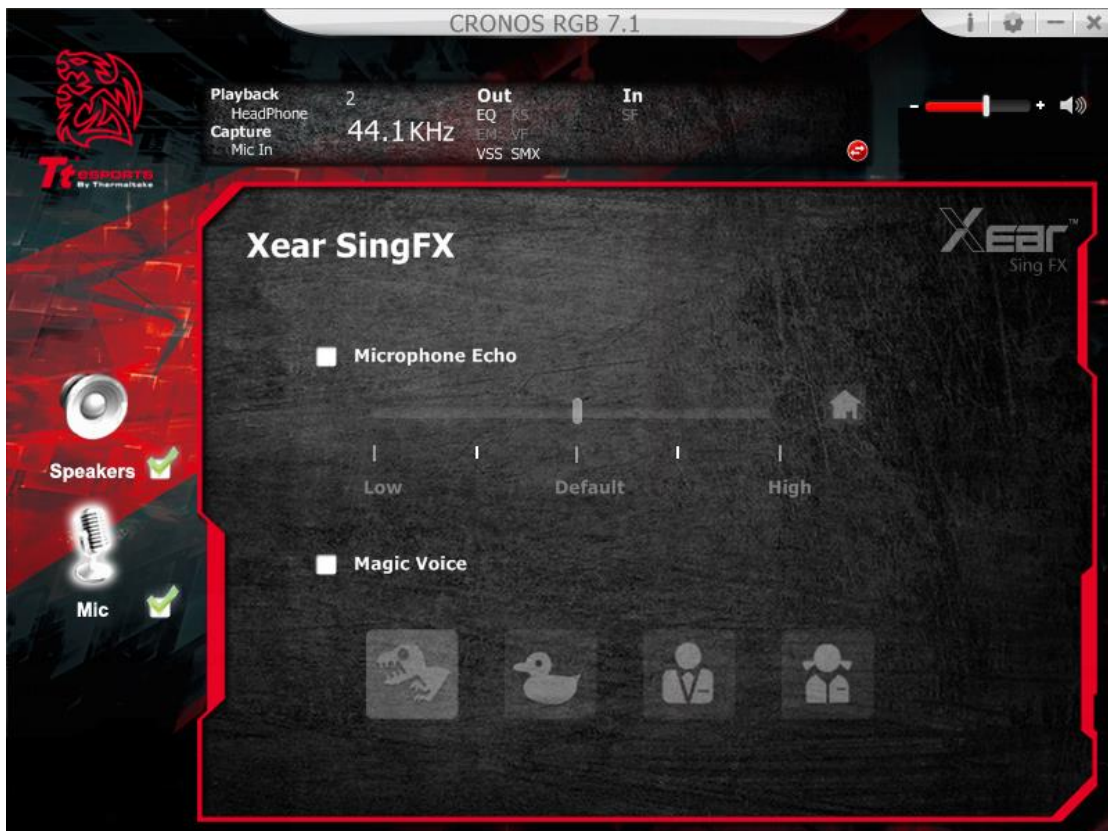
CRONOS RGB 7.1

i — ×

Tt eSPORTS By Thermaltake

Playback
HeadPhone
Capture
Mic In

2
44.1 KHz

Out
EQ RS
EM VF
VSS SMX

In
SF

- +

Xear SingFX

Xear™ Sing FX

Microphone Echo

Low Default High

Magic Voice

Speakers

Mic